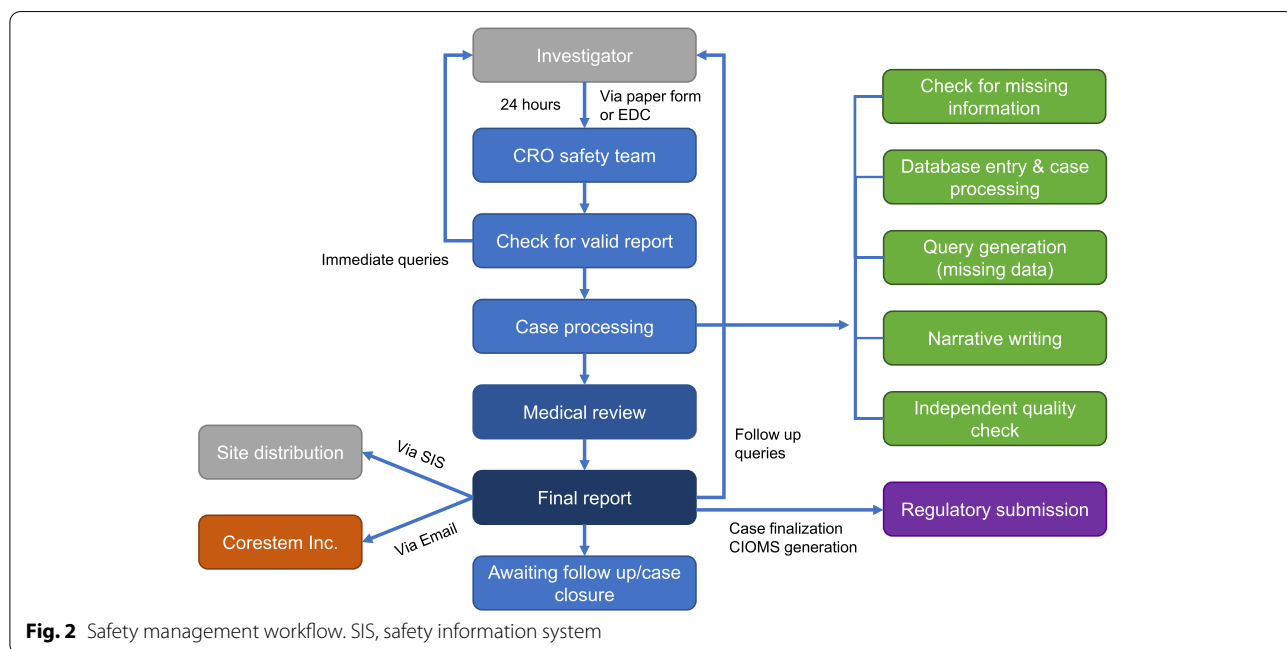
Investigator

24 hours

Via paper form or EDC

CRO safety team

Check for valid report

Immediate queries

Case processing

Medical review

Final report

Awaiting follow up/case closure

Follow up queries

Site distribution

Via SIS

Corestem Inc.

Via Email

Check for missing information

Database entry & case processing

Query generation (missing data)

Narrative writing

Independent quality check

Regulatory submission

Case finalization CIOMS generation

**Fig. 2** Safety management workflow. SIS, safety information system